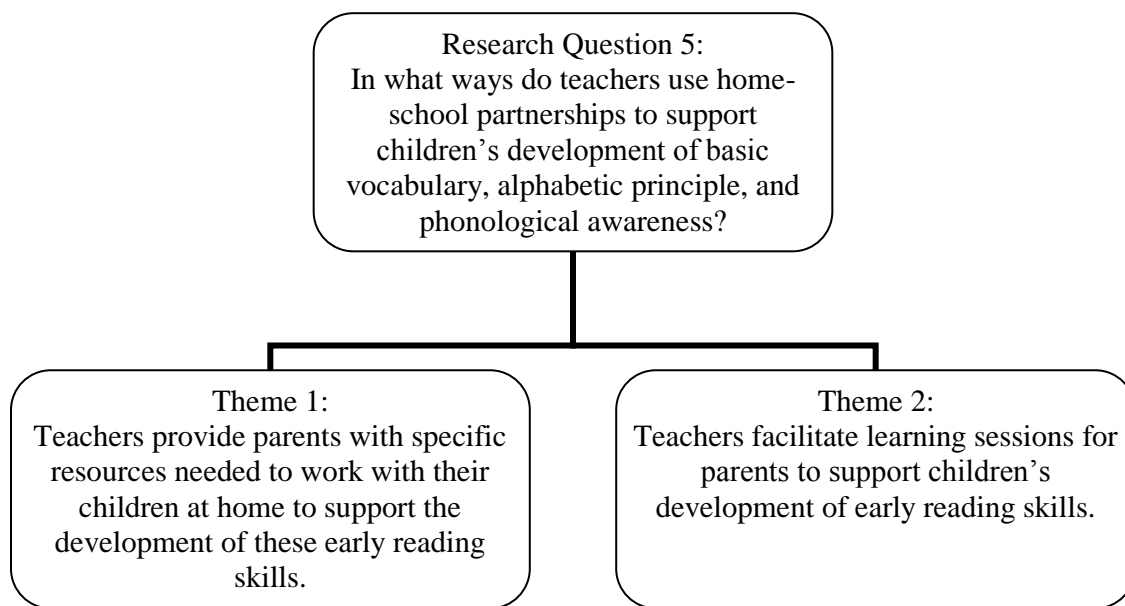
Research Question 5:
In what ways do teachers use home-school partnerships to support children's development of basic vocabulary, alphabetic principle, and phonological awareness?

Theme 1:
Teachers provide parents with specific resources needed to work with their children at home to support the development of these early reading skills.

Theme 2:
Teachers facilitate learning sessions for parents to support children's development of early reading skills.